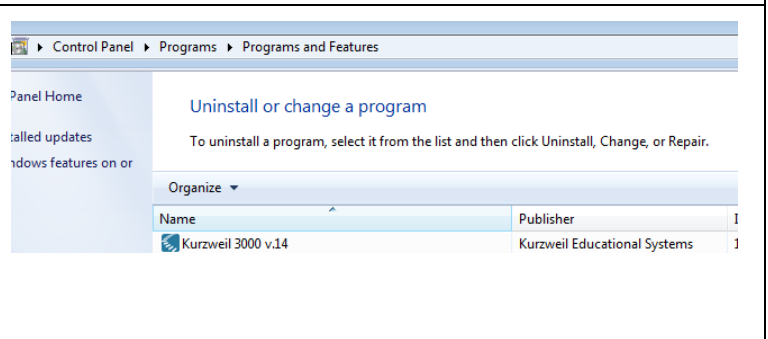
▸ Control Panel ▸ Programs ▸ Programs and Features

Panel Home

talled updates

ndows features on or

Uninstall or change a program

To uninstall a program, select it from the list and then click Uninstall, Change, or Repair.

Organize ▾

| Name | Publisher | I |
|---|---|---|
| Kurzweil 3000 v.14 | Kurzweil Educational Systems | 1 |